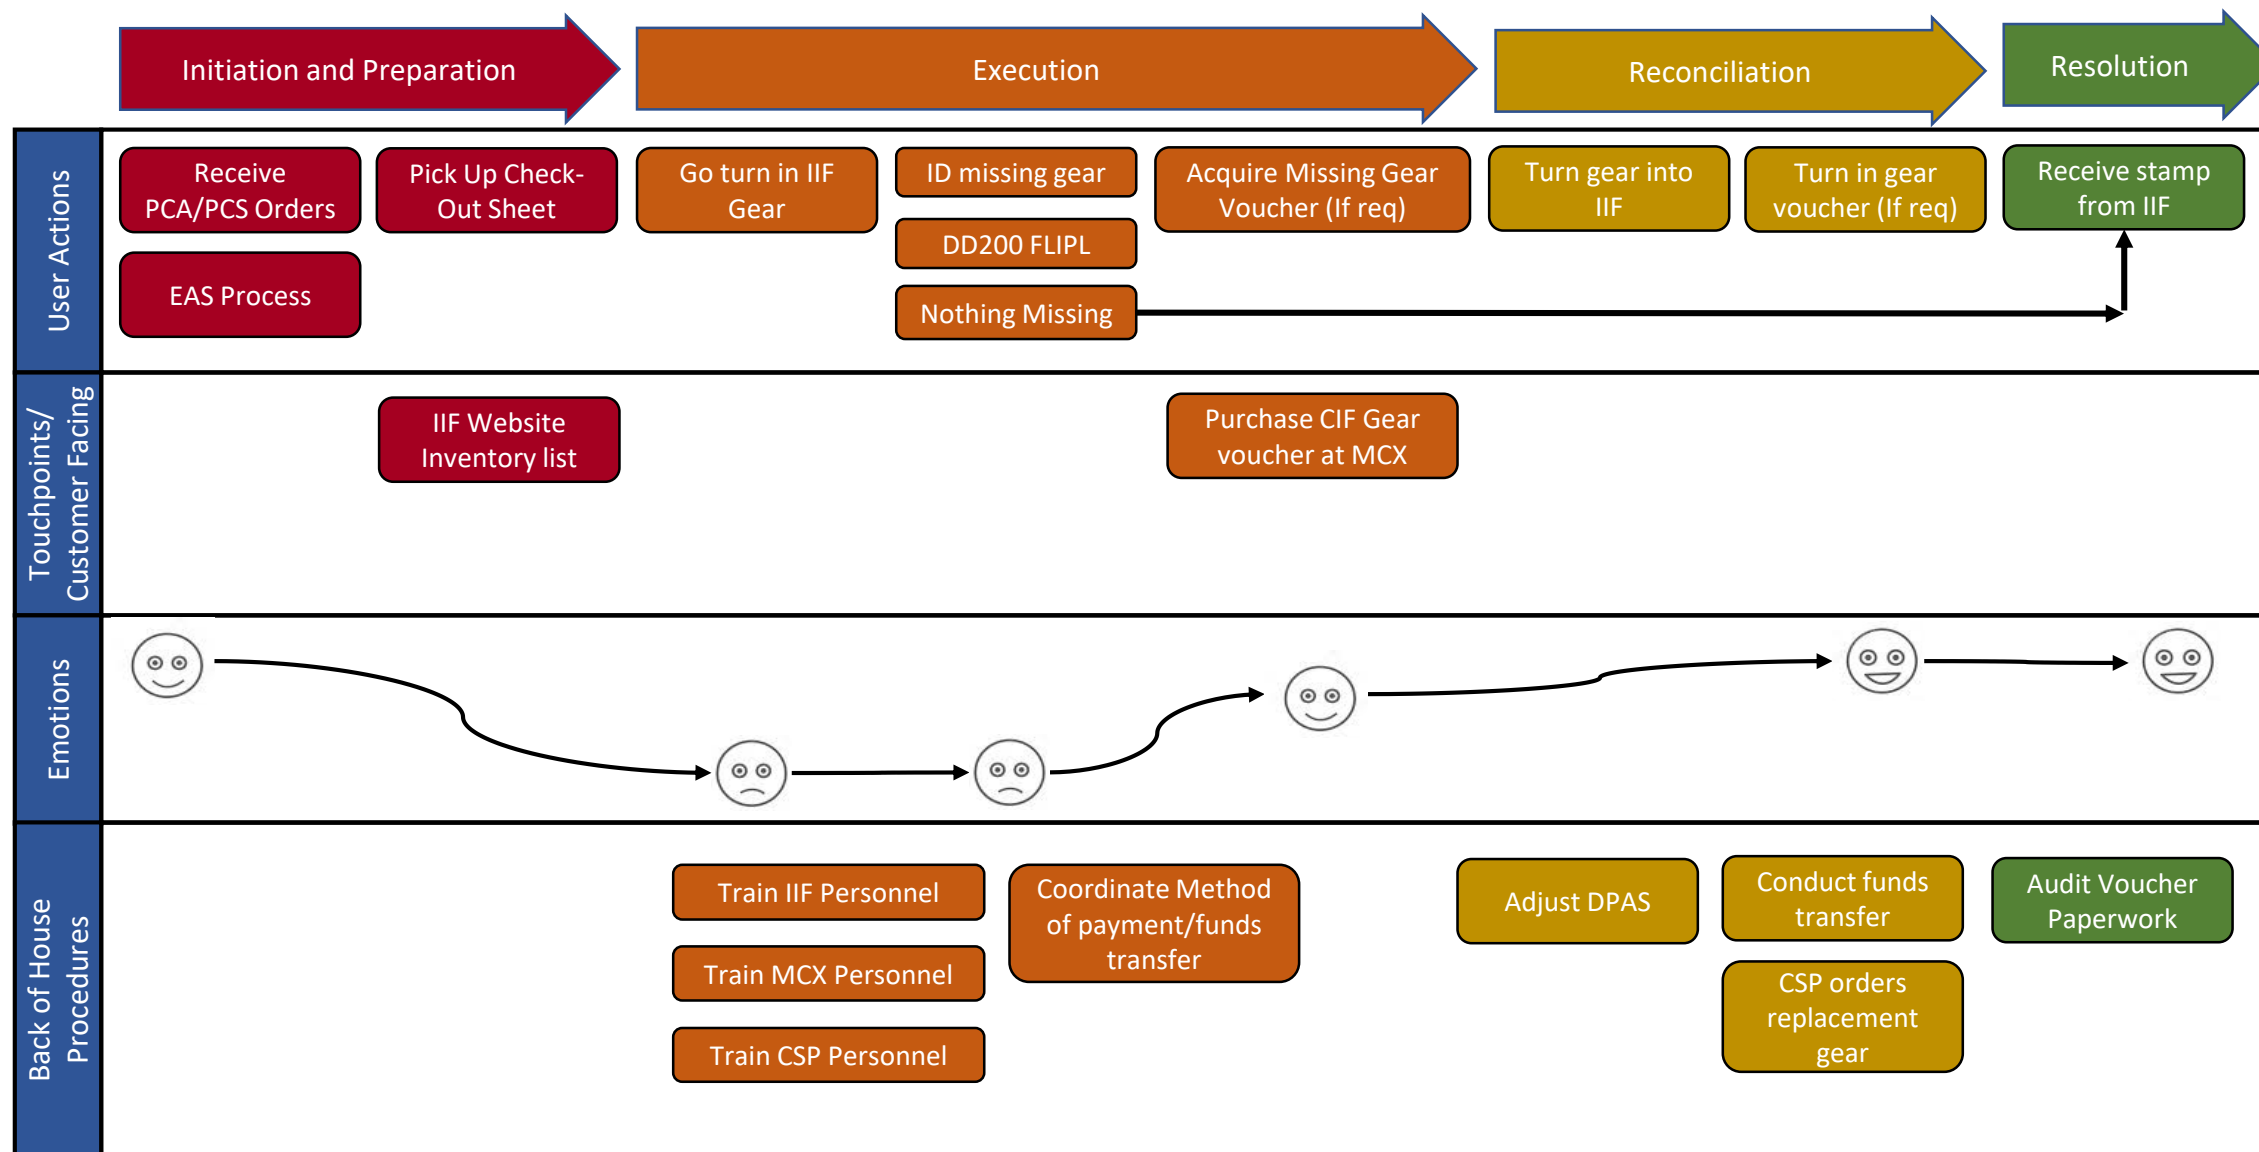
Initiation and Preparation

Execution

Reconciliation

Resolution

User Actions

Receive PCA/PCS Orders

Pick Up Check-Out Sheet

Go turn in IIF Gear

ID missing gear

Acquire Missing Gear Voucher (If req)

Turn gear into IIF

Turn in gear voucher (If req)

Receive stamp from IIF

EAS Process

DD200 FLIPL

Nothing Missing

Touchpoints/ Customer Facing

IIF Website Inventory list

Purchase CIF Gear voucher at MCX

Emotions

Back of House Procedures

Train IIF Personnel

Coordinate Method of payment/funds transfer

Adjust DPAS

Conduct funds transfer

Audit Voucher Paperwork

Train MCX Personnel

CSP orders replacement gear

Train CSP Personnel